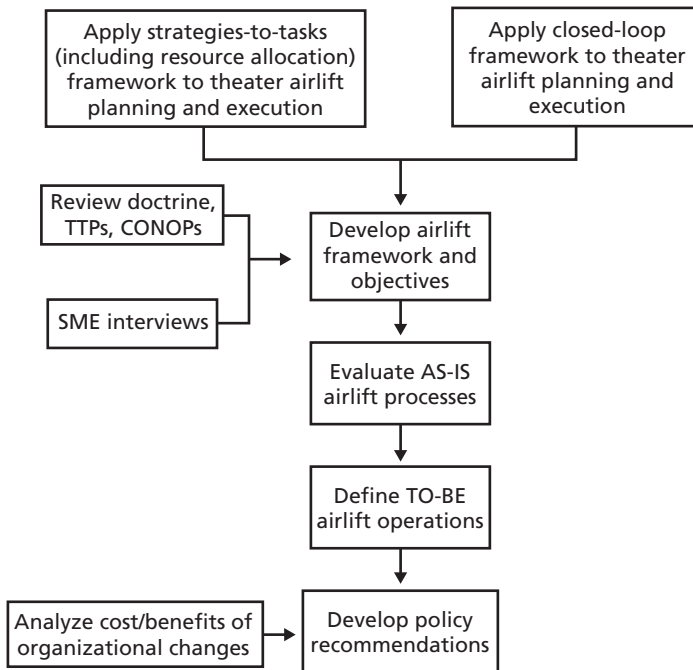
Apply strategies-to-tasks (including resource allocation) framework to theater airlift planning and execution

Apply closed-loop framework to theater airlift planning and execution

Review doctrine, TTPs, CONOPs

SME interviews

Develop airlift framework and objectives

Evaluate AS-IS airlift processes

Define TO-BE airlift operations

Analyze cost/benefits of organizational changes

Develop policy recommendations